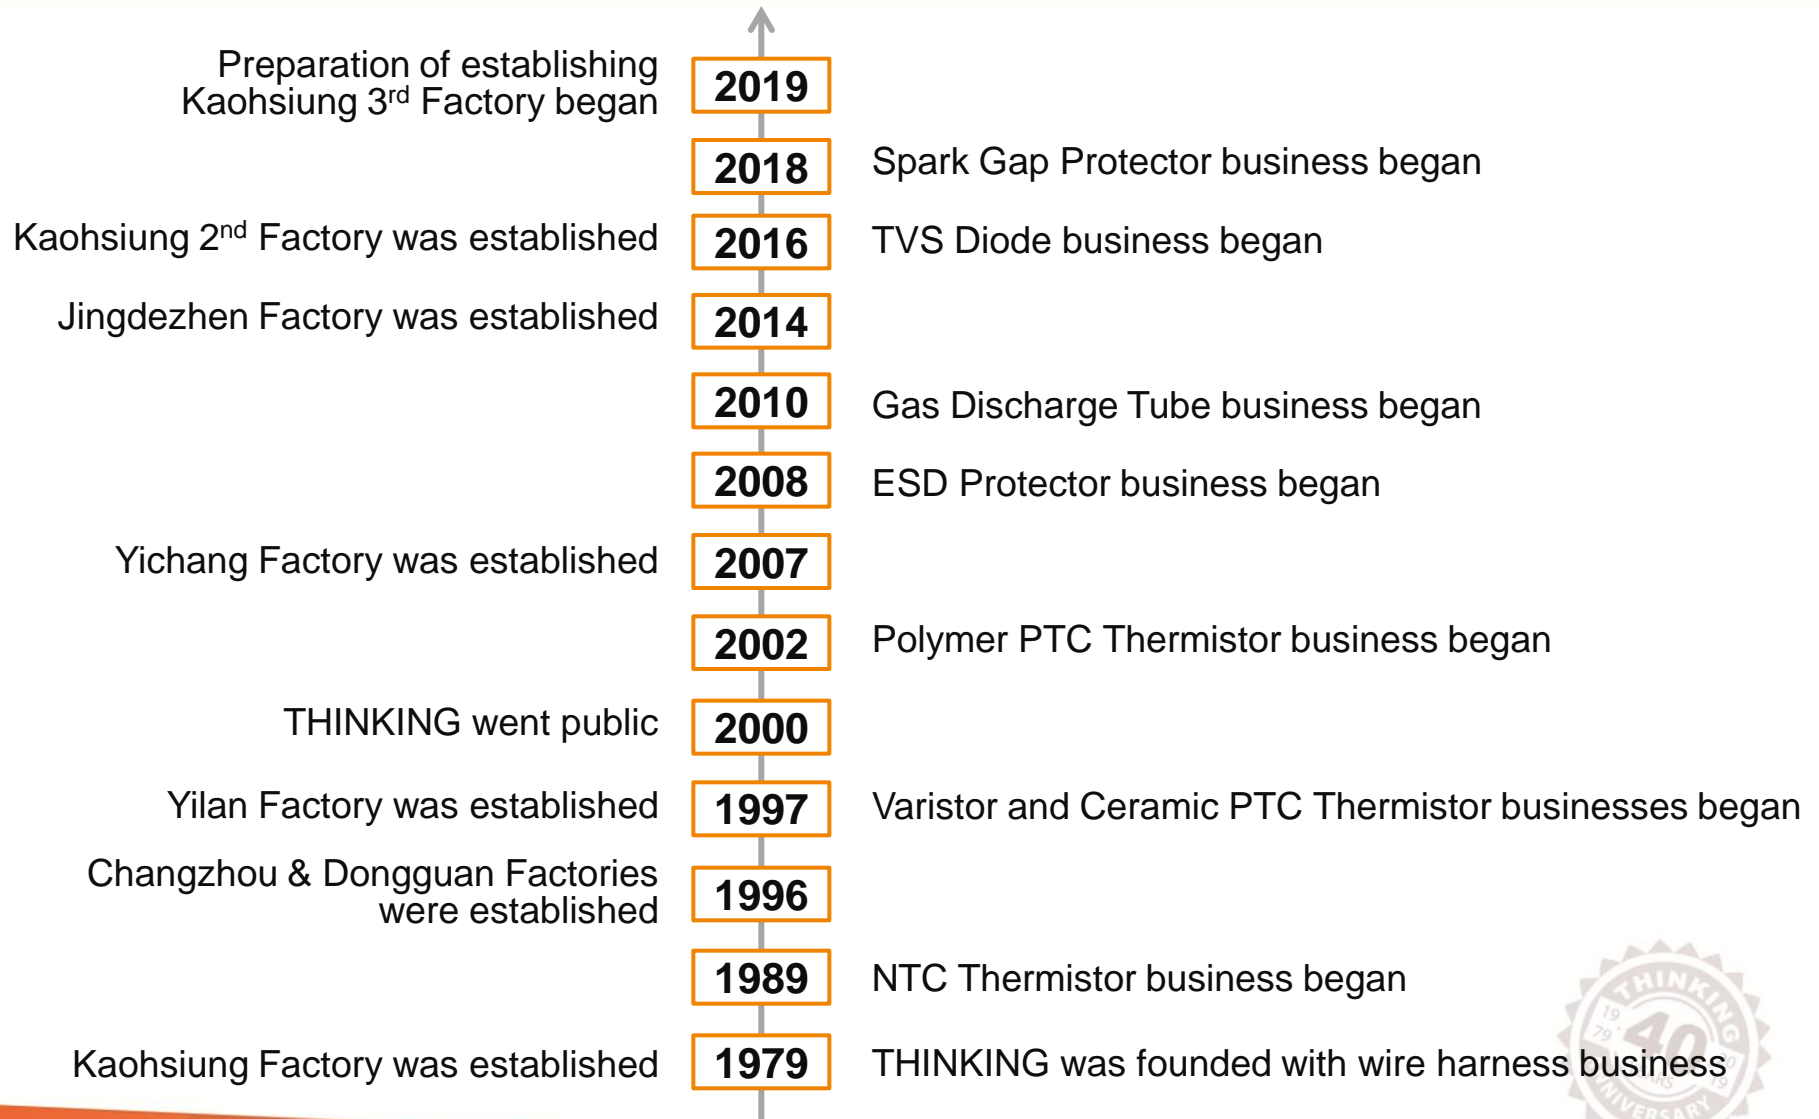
Preparation of establishing Kaohsiung 3$^{rd}$ Factory began

2019

2018

Spark Gap Protector business began

Kaohsiung 2$^{nd}$ Factory was established

2016

TVS Diode business began

Jingdezhen Factory was established

2014

2010

Gas Discharge Tube business began

2008

ESD Protector business began

Yichang Factory was established

2007

2002

Polymer PTC Thermistor business began

THINKING went public

2000

Yilan Factory was established

1997

Varistor and Ceramic PTC Thermistor businesses began

Changzhou & Dongguan Factories were established

1996

1989

NTC Thermistor business began

Kaohsiung Factory was established

1979

THINKING was founded with wire harness business

THINKING 1979 40 YEARS ANNIVERSARY